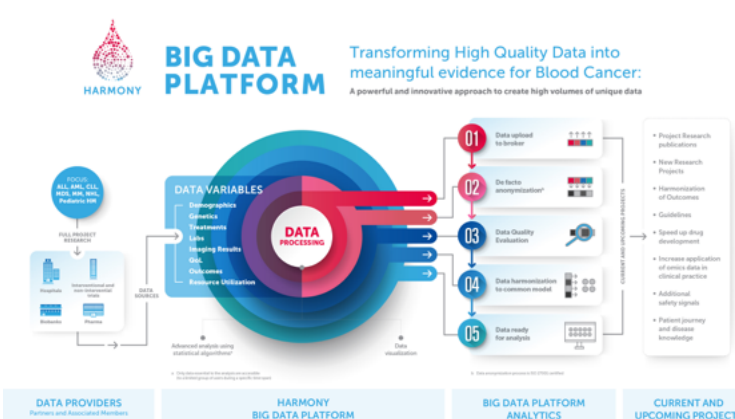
HARMONY

BIG DATA PLATFORM

Transforming High Quality Data into meaningful evidence for Blood Cancer:

A powerful and innovative approach to create high volumes of unique data

FOCUS: ALL, AML, CLL, MDS, MM, NHL, Pediatric HM

FULL PROJECT RESEARCH

Hospitals

International and non-Interventional trials

Biobanks

Pharma

DATA SOURCES

DATA VARIABLES
Demographics
Genetics
Treatments
Labs
Imaging Results
QoL
Outcomes
Resource Utilization

DATA PROCESSING

Advanced analysis using statistical algorithms

Data visualization

01 Data upload to broker

02 De facto anonymization

03 Data Quality Evaluation

04 Data harmonization to common model

05 Data ready for analysis

CURRENT AND UPCOMING PROJECTS

Project Research publications

New Research Projects

Harmonization of Outcomes

Guidelines

Speed up drug development

Increase application of omics data in clinical practice

Additional safety signals

Patient journey and disease knowledge

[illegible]

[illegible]

DATA PROVIDERS
Partners and Associated Members

HARMONY BIG DATA PLATFORM

BIG DATA PLATFORM ANALYTICS

CURRENT AND UPCOMING PROJECT